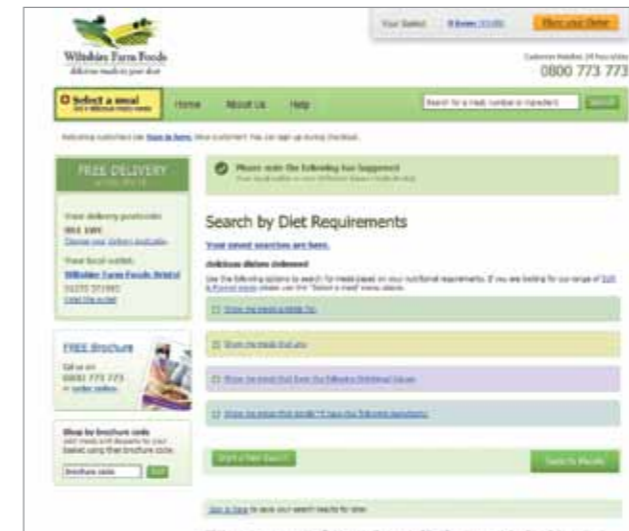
Wiltshire Farm Foods
delicious meals to your door

Your Basket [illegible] Place your Order

Customer Helpline 24 hour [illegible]
0800 773 773

Select a meal

Home About Us Help

Search for a meal, number or ingredient Search

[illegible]

FREE DELIVERY

Your delivery postcode:
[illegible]
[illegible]

Your local outlet:
Wiltshire Farm Foods Bristol
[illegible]
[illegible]

FREE Brochure
Call us on
0800 773 773
or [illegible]

Shop by brochure code
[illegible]
Brochure code Go

Please note the following has happened
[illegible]

Search by Diet Requirements

Your saved searches are here.

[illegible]

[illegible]

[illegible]

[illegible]

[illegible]

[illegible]

Start a New Search

Search for Results

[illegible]

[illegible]